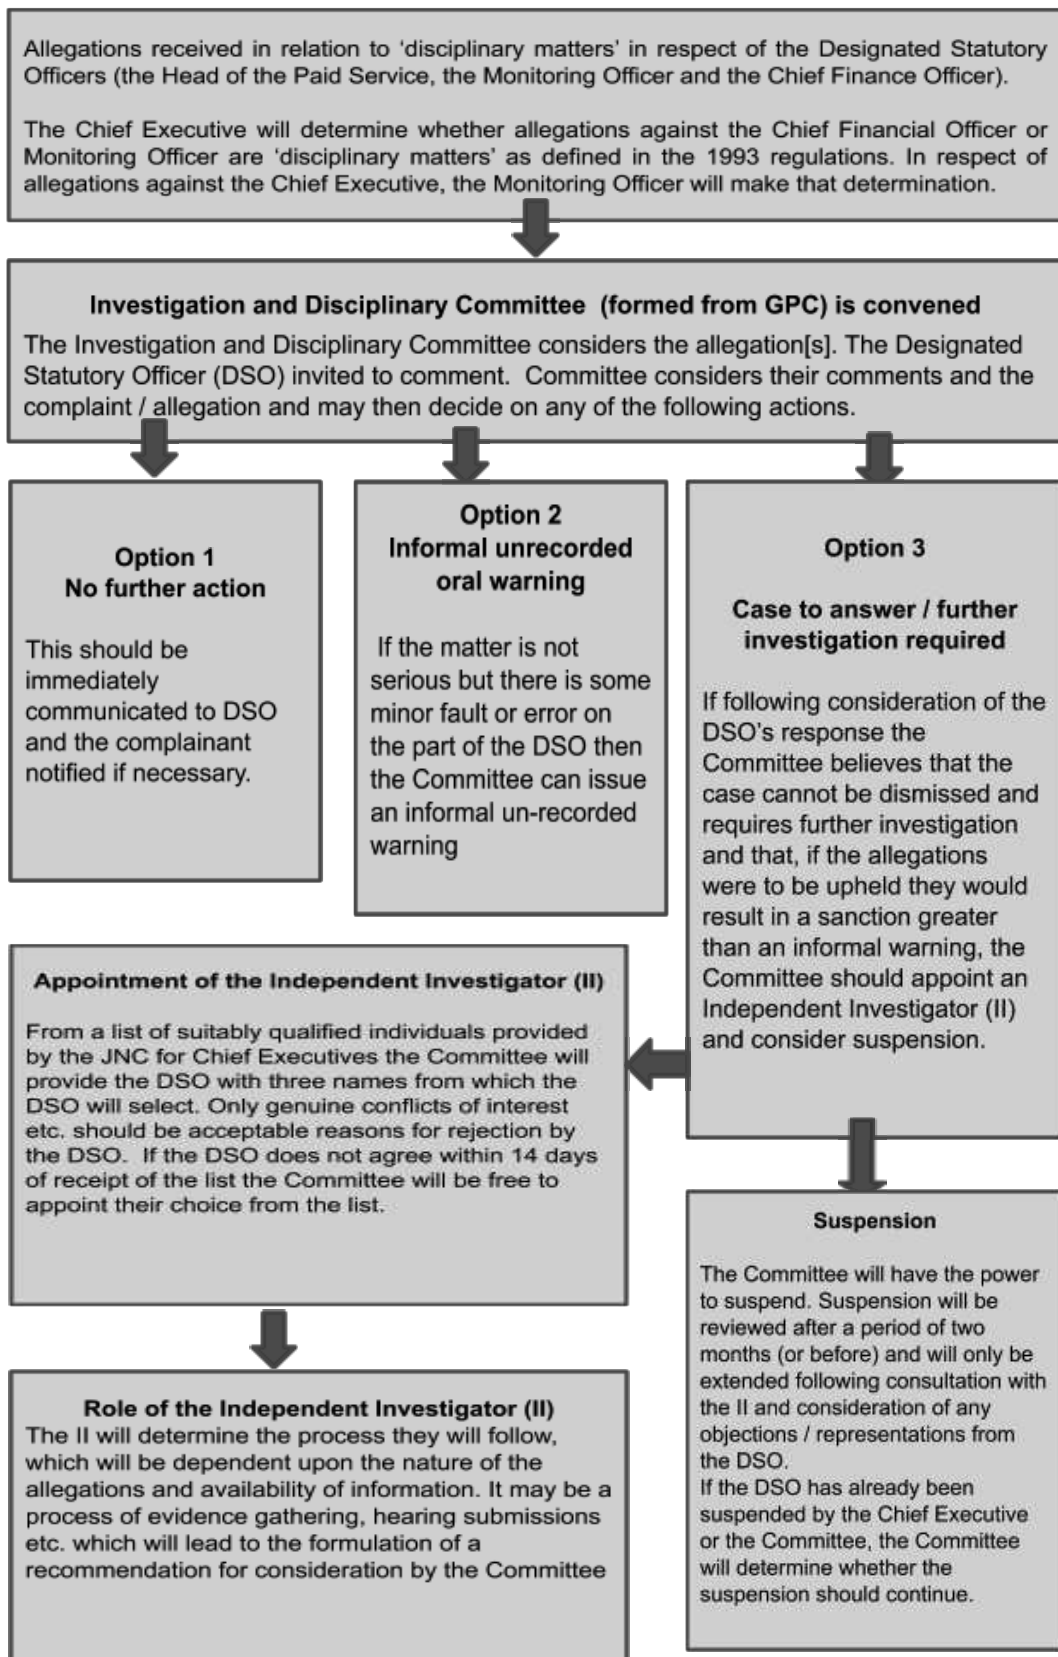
Allegations received in relation to 'disciplinary matters' in respect of the Designated Statutory Officers (the Head of the Paid Service, the Monitoring Officer and the Chief Finance Officer).

The Chief Executive will determine whether allegations against the Chief Financial Officer or Monitoring Officer are 'disciplinary matters' as defined in the 1993 regulations. In respect of allegations against the Chief Executive, the Monitoring Officer will make that determination.

Investigation and Disciplinary Committee (formed from GPC) is convened

The Investigation and Disciplinary Committee considers the allegation[s]. The Designated Statutory Officer (DSO) invited to comment. Committee considers their comments and the complaint / allegation and may then decide on any of the following actions.

Option 1
No further action

This should be immediately communicated to DSO and the complainant notified if necessary.

Option 2
Informal unrecorded oral warning

If the matter is not serious but there is some minor fault or error on the part of the DSO then the Committee can issue an informal un-recorded warning

Option 3

Case to answer / further investigation required

If following consideration of the DSO's response the Committee believes that the case cannot be dismissed and requires further investigation and that, if the allegations were to be upheld they would result in a sanction greater than an informal warning, the Committee should appoint an Independent Investigator (II) and consider suspension.

Appointment of the Independent Investigator (II)

From a list of suitably qualified individuals provided by the JNC for Chief Executives the Committee will provide the DSO with three names from which the DSO will select. Only genuine conflicts of interest etc. should be acceptable reasons for rejection by the DSO. If the DSO does not agree within 14 days of receipt of the list the Committee will be free to appoint their choice from the list.

Suspension

The Committee will have the power to suspend. Suspension will be reviewed after a period of two months (or before) and will only be extended following consultation with the II and consideration of any objections / representations from the DSO.
If the DSO has already been suspended by the Chief Executive or the Committee, the Committee will determine whether the suspension should continue.

Role of the Independent Investigator (II)
The II will determine the process they will follow, which will be dependent upon the nature of the allegations and availability of information. It may be a process of evidence gathering, hearing submissions etc. which will lead to the formulation of a recommendation for consideration by the Committee